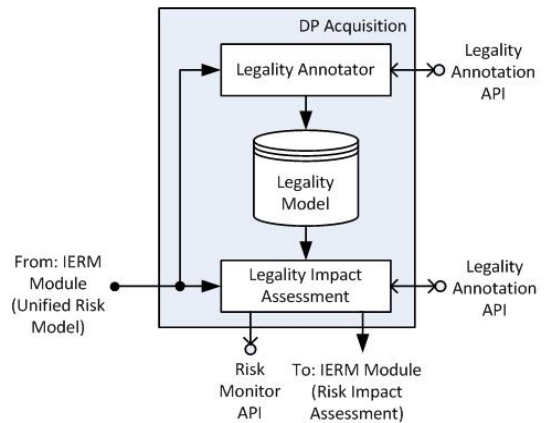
DP Acquisition

Legality Annotator

Legality Annotation API

Legality Model

From: IERM Module (Unified Risk Model)

Legality Impact Assessment

Legality Annotation API

Risk Monitor API

To: IERM Module (Risk Impact Assessment)